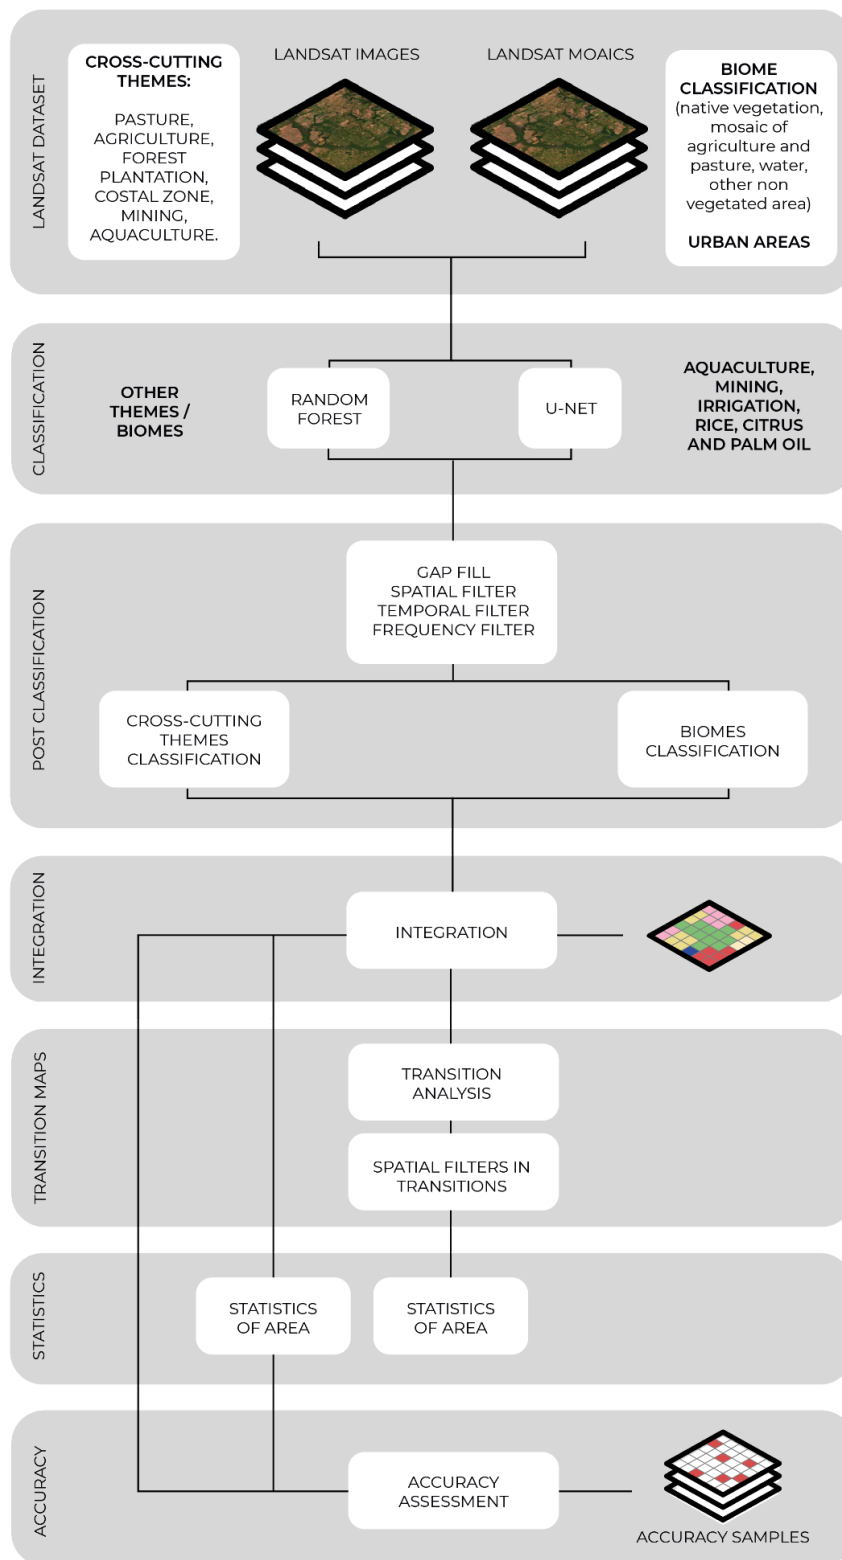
LANDSAT DATASET

CROSS-CUTTING THEMES:

PASTURE, AGRICULTURE, FOREST PLANTATION, COSTAL ZONE, MINING, AQUACULTURE.

LANDSAT IMAGES

LANDSAT MOAICS

BIOME CLASSIFICATION (native vegetation, mosaic of agriculture and pasture, water, other non vegetated area)

URBAN AREAS

CLASSIFICATION

OTHER THEMES / BIOMES

RANDOM FOREST

U-NET

AQUACULTURE, MINING, IRRIGATION, RICE, CITRUS AND PALM OIL

POST CLASSIFICATION

GAP FILL
SPATIAL FILTER
TEMPORAL FILTER
FREQUENCY FILTER

CROSS-CUTTING THEMES CLASSIFICATION

BIOMES CLASSIFICATION

INTEGRATION

INTEGRATION

TRANSITION MAPS

TRANSITION ANALYSIS

SPATIAL FILTERS IN TRANSITIONS

STATISTICS

STATISTICS OF AREA

STATISTICS OF AREA

ACCURACY

ACCURACY ASSESSMENT

ACCURACY SAMPLES